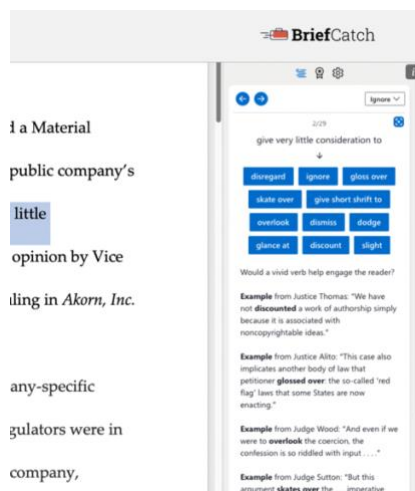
BriefCatch

d a Material

public company's

little

opinion by Vice

ling in *Akorn, Inc.*

any-specific

gulators were in

company,

Ignore

2/29

give very little consideration to

↓

disregard | ignore | gloss over

skate over | give short shrift to

overlook | dismiss | dodge

glance at | discount | slight

Would a vivid verb help engage the reader?

**Example** from Justice Thomas: "We have not **discounted** a work of authorship simply because it is associated with noncopyrightable ideas."

**Example** from Justice Alito: "This case also implicates another body of law that petitioner **glossed over**: the so-called 'red flag' laws that some States are now enacting."

**Example** from Judge Wood: "And even if we were to **overlook** the coercion, the confession is so riddled with input . . . ."

**Example** from Judge Sutton: "But this argument **skates over** the . . . imperative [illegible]